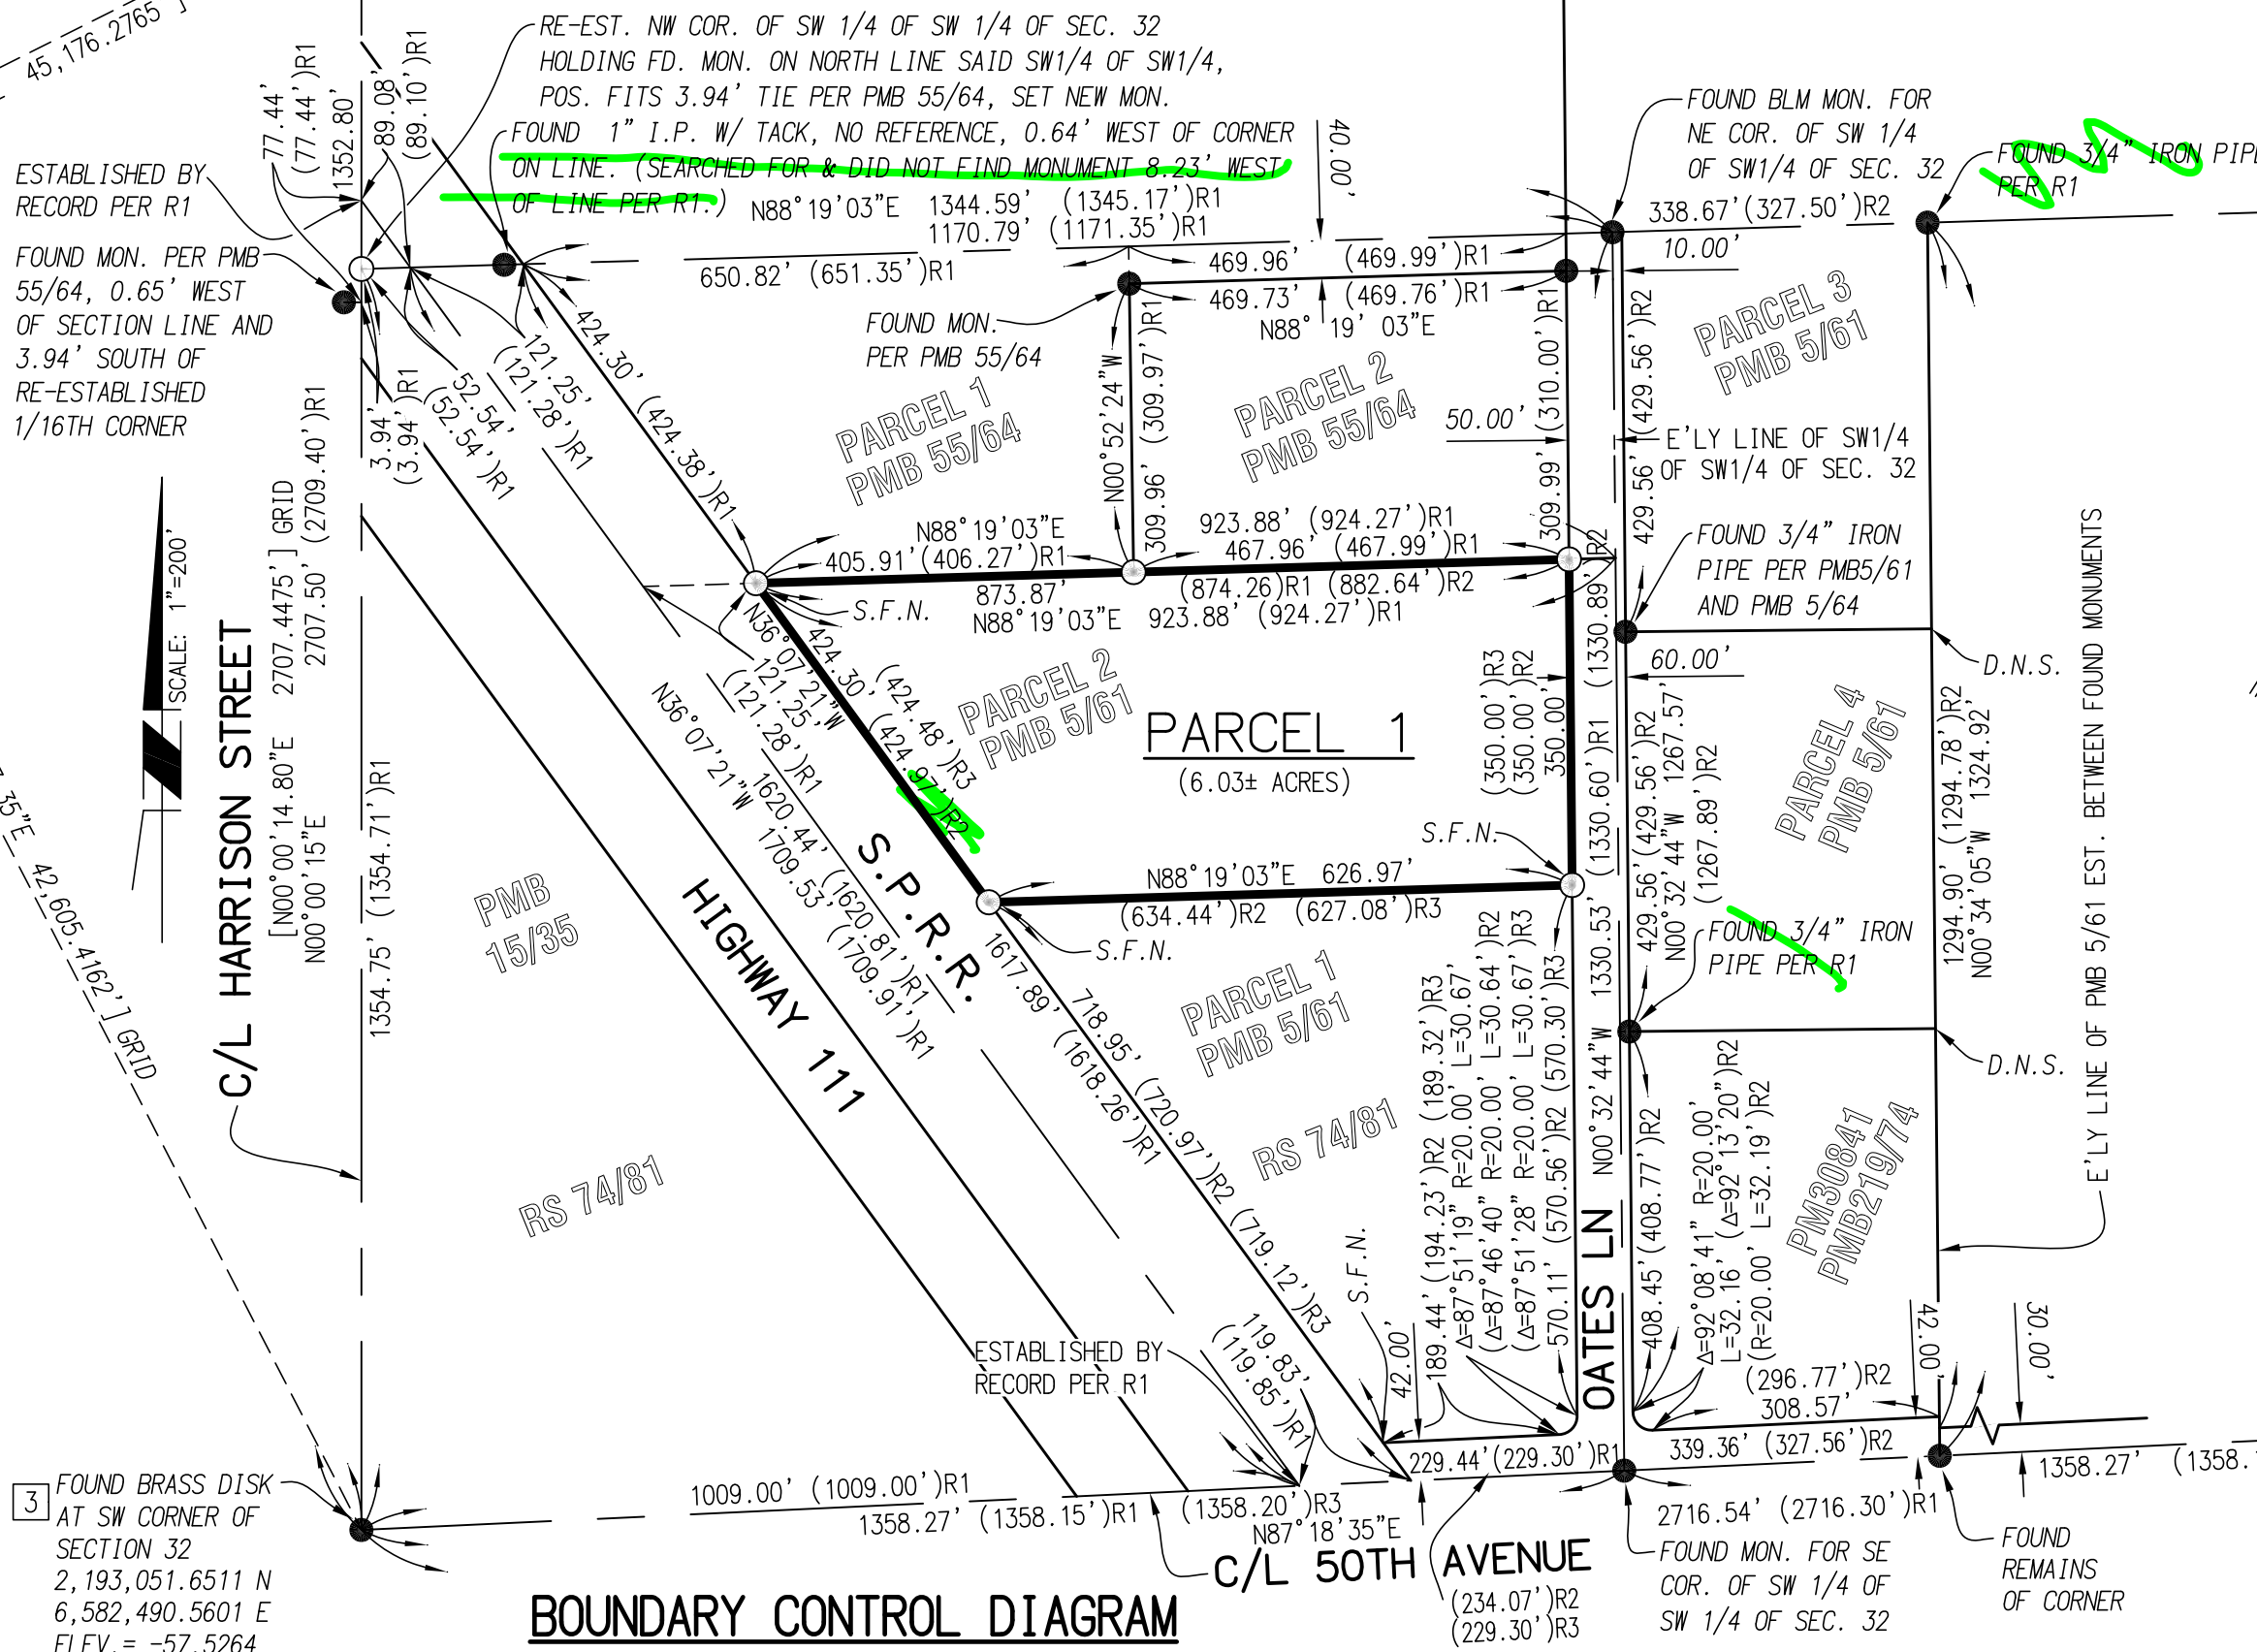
45,176.2765

RE-EST. NW COR. OF SW 1/4 OF SW 1/4 OF SEC. 32 HOLDING FD. MON. ON NORTH LINE SAID SW1/4 OF SW1/4, POS. FITS 3.94' TIE PER PMB 55/64, SET NEW MON.

FOUND 1" I.P. W/ TACK, NO REFERENCE, 0.64' WEST OF CORNER ON LINE. (SEARCHED FOR & DID NOT FIND MONUMENT 8.23' WEST OF LINE PER R1.)

FOUND BLM MON. FOR NE COR. OF SW 1/4 OF SW1/4 OF SEC. 32

FOUND 3/4" IRON PIPE PER R1

ESTABLISHED BY RECORD PER R1

FOUND MON. PER PMB 55/64, 0.65' WEST OF SECTION LINE AND 3.94' SOUTH OF RE-ESTABLISHED 1/16TH CORNER

77.44' (77.44')R1
1352.80'
89.08' (89.10')R1
40.00'
N88°19'03"E 1344.59' (1345.17')R1
1170.79' (1171.35')R1
338.67'(327.50')R2
10.00'
650.82' (651.35')R1
469.96' (469.99')R1
469.73' (469.76')R1
N88° 19' 03"E
FOUND MON. PER PMB 55/64
121.25' (121.28')R1
424.30' (424.38')R1
52.54' (52.54')R1
3.94' (3.94')R1
N00°52'24"W
309.97')R1
309.96'
(310.00')R1
309.99'
(429.56')R2
429.56'
50.00'

PARCEL 3 PMB 5/61
PARCEL 2 PMB 55/64
PARCEL 1 PMB 55/64

E'LY LINE OF SW1/4 OF SW1/4 OF SEC. 32

N88°19'03"E
405.91'(406.27')R1
923.88' (924.27')R1
467.96' (467.99')R1
873.87'
(874.26)R1 (882.64')R2
N88°19'03"E 923.88' (924.27')R1
S.F.N.
FOUND 3/4" IRON PIPE PER PMB5/61 AND PMB 5/64
R2
(1330.89')
60.00'
D.N.S.

SCALE: 1"=200'

C/L HARRISON STREET
[N00°00'14.80"E 2707.4475'] GRID
N00°00'15"E 2707.50' (2709.40')R1
1354.75' (1354.71')R1

N36°07'21"W
121.25' (121.28')R1
424.30' (424.48')R3 (424.97')R2

PARCEL 2 PMB 5/61

PARCEL 1
(6.03± ACRES)

(350.00')R3 (350.00')R2 350.00'
(1330.60')R1
429.56'(429.56')R2
N00°32'44"W 1267.57' (1267.89')R2
PARCEL 4 PMB 5/61
(1294.78')R2 1294.90' N00°34'05"W 1324.92'
E'LY LINE OF PMB 5/61 EST. BETWEEN FOUND MONUMENTS

S.F.N.
N88°19'03"E 626.97'
(634.44')R2 (627.08')R3
S.F.N.

PMB 15/35
HIGHWAY 111
S.P.R.R.
N36°07'21"W
1620.44' (1620.81')R1
1709.53' (1709.91')R1
1617.89' (1618.26')R1
718.95' (720.97')R2 (719.12')R3

PARCEL 1 PMB 5/61
RS 74/81
RS 74/81

FOUND 3/4" IRON PIPE PER R1
D.N.S.

[N87°18'35"E 42,605.4162'] GRID

1330.53'
N00°32'44"W
OATES LN
570.11' (570.56')R2 (570.30')R3
(Δ=87°51'28" R=20.00' L=30.67')R3
(Δ=87°46'40" R=20.00' L=30.64')R2
Δ=87°51'19" R=20.00' L=30.67'
189.44' (194.23')R2 (189.32')R3
42.00'
S.F.N.

408.45'(408.77')R2
Δ=92°08'41" R=20.00' L=32.16' (Δ=92°13'20")R2 (R=20.00' L=32.19')R2
PM30841 PMB219/74
(296.77')R2 308.57'
42.00'
30.00'

ESTABLISHED BY RECORD PER R1
119.83' (119.85')R1

3 FOUND BRASS DISK AT SW CORNER OF SECTION 32 2,193,051.6511 N 6,582,490.5601 E ELEV.= -57.5264

1009.00' (1009.00')R1
1358.27' (1358.15')R1 (1358.20')R3
N87°18'35"E
229.44'(229.30')R1
339.36' (327.56')R2
1358.27' (1358.
2716.54' (2716.30')R1

C/L 50TH AVENUE
(234.07')R2 (229.30')R3

FOUND MON. FOR SE COR. OF SW 1/4 OF SW 1/4 OF SEC. 32

FOUND REMAINS OF CORNER

BOUNDARY CONTROL DIAGRAM